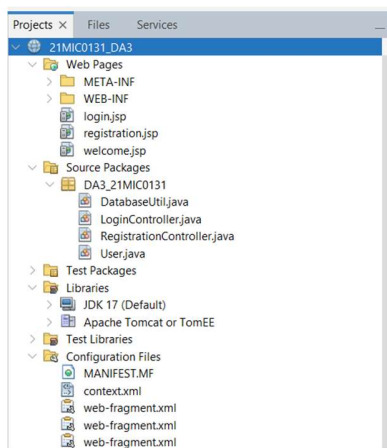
Projects × Files Services

21MIC0131_DA3
Web Pages
META-INF
WEB-INF
login.jsp
registration.jsp
welcome.jsp
Source Packages
DA3_21MIC0131
DatabaseUtil.java
LoginController.java
RegistrationController.java
User.java
Test Packages
Libraries
JDK 17 (Default)
Apache Tomcat or TomEE
Test Libraries
Configuration Files
MANIFEST.MF
context.xml
web-fragment.xml
web-fragment.xml
web-fragment.xml